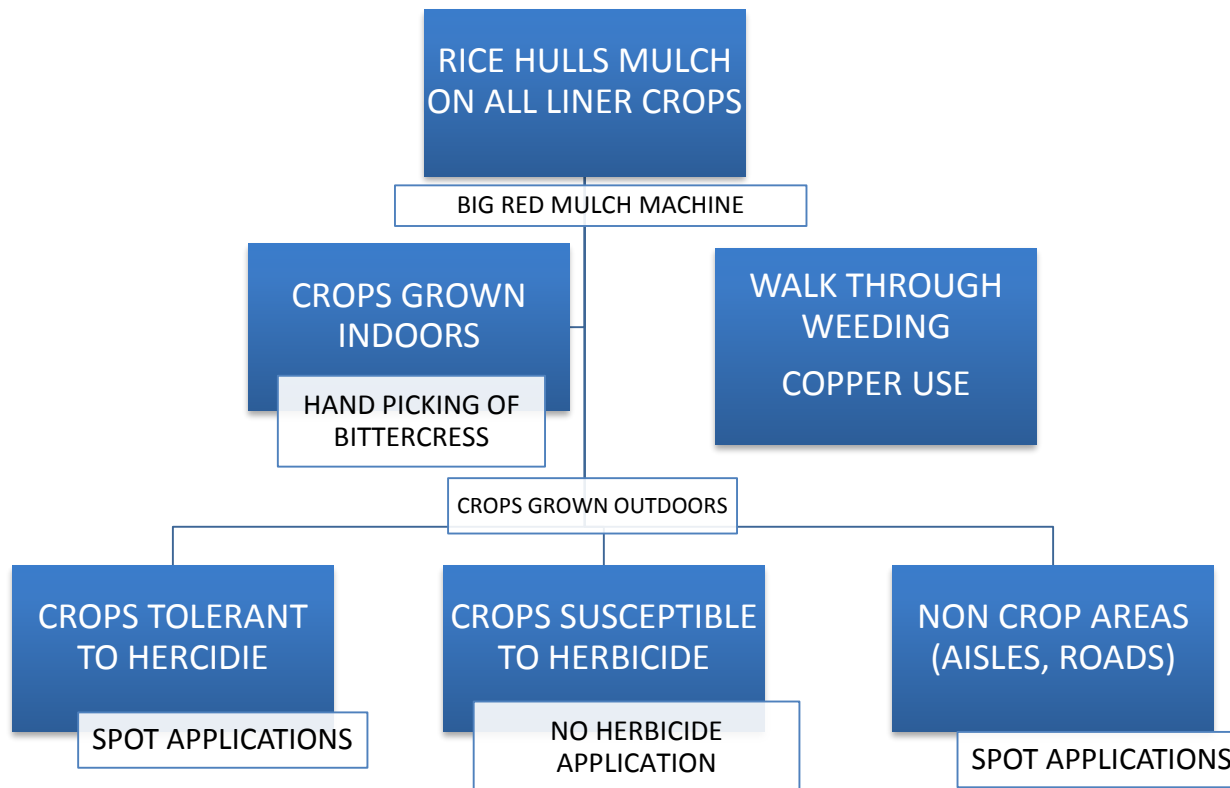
RICE HULLS MULCH ON ALL LINER CROPS

BIG RED MULCH MACHINE

CROPS GROWN INDOORS

HAND PICKING OF BITTERCRESS

WALK THROUGH WEEDING

COPPER USE

CROPS GROWN OUTDOORS

CROPS TOLERANT TO HERCIDIE

SPOT APPLICATIONS

CROPS SUSCEPTIBLE TO HERBICIDE

NO HERBICIDE APPLICATION

NON CROP AREAS (AISLES, ROADS)

SPOT APPLICATIONS